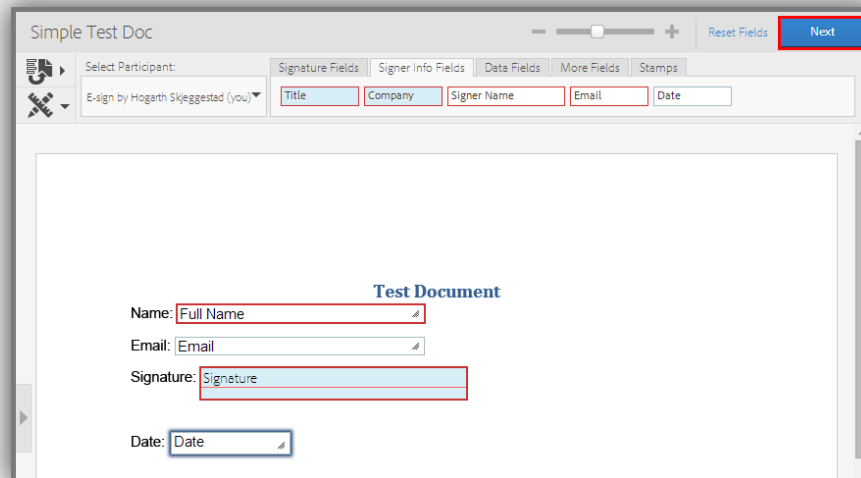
Simple Test Doc

Reset Fields

Next

Select Participant:

E-sign by Hogarth Skjeggestad (you)

Signature Fields | Signer Info Fields | Data Fields | More Fields | Stamps

Title | Company | Signer Name | Email | Date

Test Document

Name: Full Name

Email: Email

Signature: Signature

Date: Date